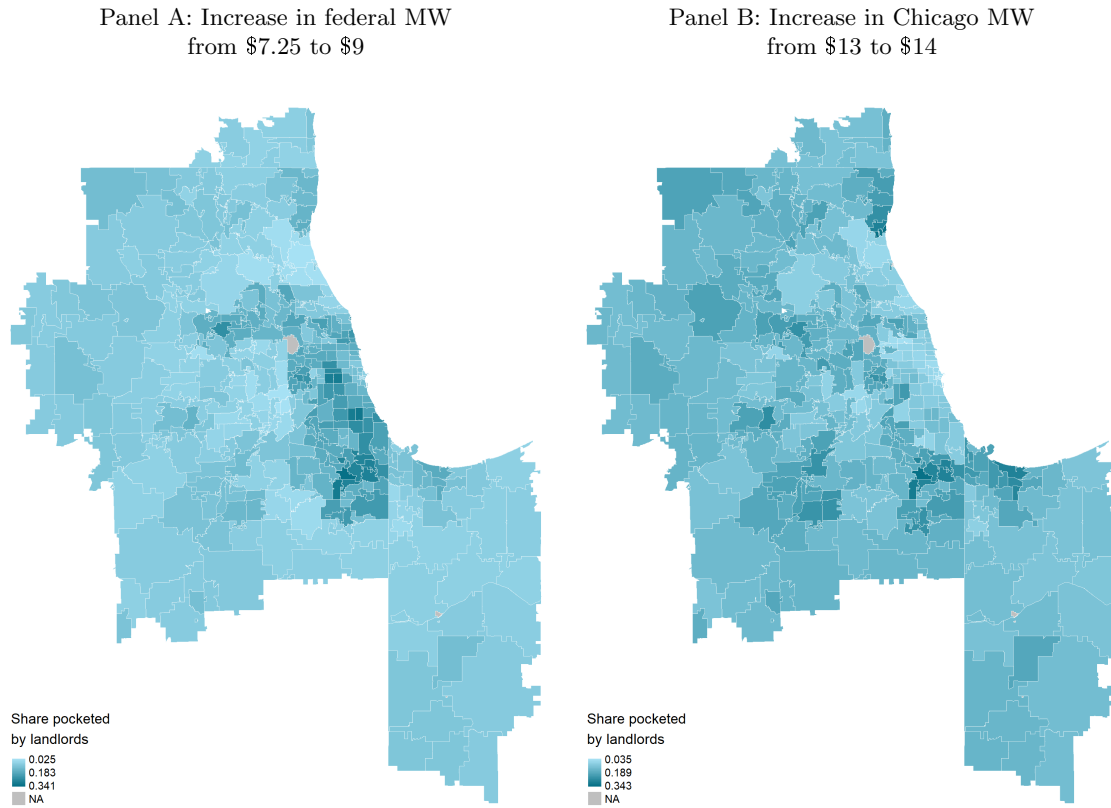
Panel A: Increase in federal MW from \$7.25 to \$9

Share pocketed by landlords
0.025
0.183
0.341
NA

Panel B: Increase in Chicago MW from \$13 to \$14

Share pocketed by landlords
0.035
0.189
0.343
NA